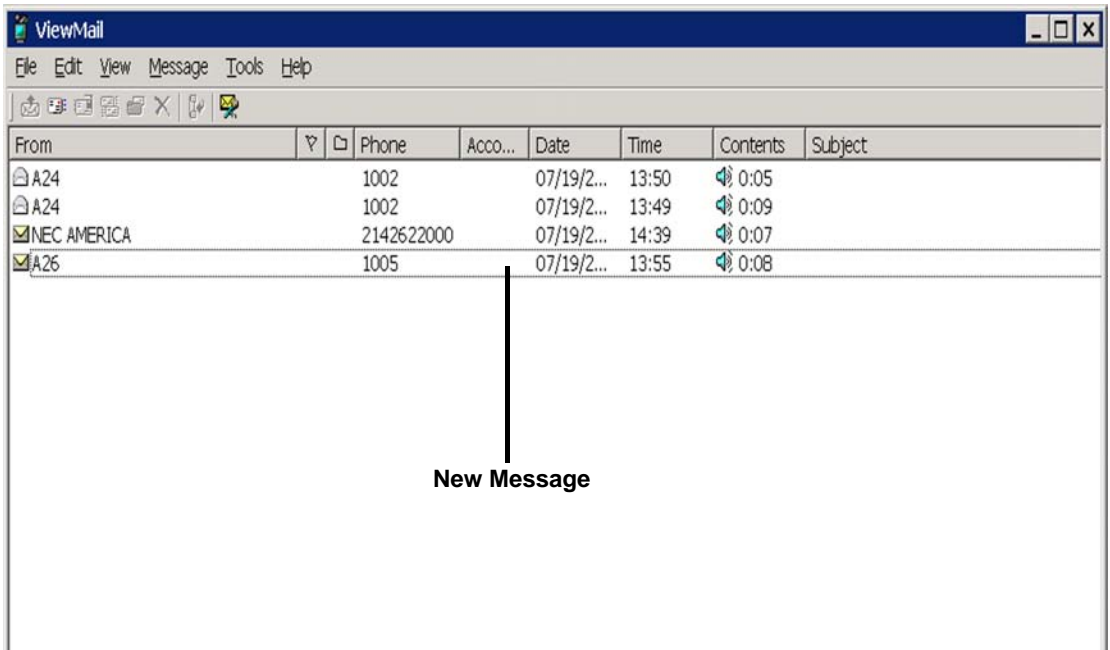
ViewMail

File Edit View Message Tools Help

| From | | | Phone | Acco... | Date | Time | Contents | Subject |
|---|---|---|---|---|---|---|---|---|
| A24 | | | 1002 | | 07/19/2... | 13:50 | 0:05 | |
| A24 | | | 1002 | | 07/19/2... | 13:49 | 0:09 | |
| NEC AMERICA | | | 2142622000 | | 07/19/2... | 14:39 | 0:07 | |
| A26 | | | 1005 | | 07/19/2... | 13:55 | 0:08 | |

New Message